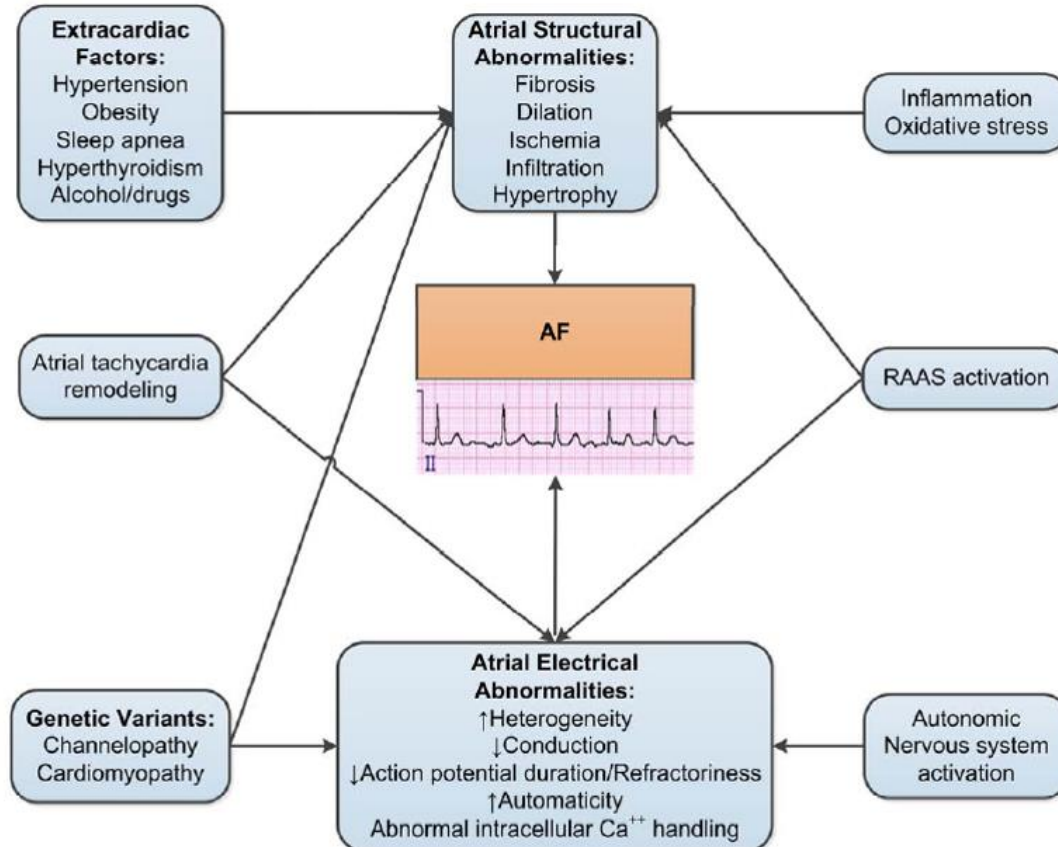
Extracardiac Factors:
Hypertension
Obesity
Sleep apnea
Hyperthyroidism
Alcohol/drugs

Atrial Structural Abnormalities:
Fibrosis
Dilation
Ischemia
Infiltration
Hypertrophy

Inflammation
Oxidative stress

Atrial tachycardia remodeling

AF

II

RAAS activation

Genetic Variants:
Channelopathy
Cardiomyopathy

Atrial Electrical Abnormalities:
↑Heterogeneity
↓Conduction
↓Action potential duration/Refractoriness
↑Automaticity
Abnormal intracellular $Ca^{++}$ handling

Autonomic Nervous system activation